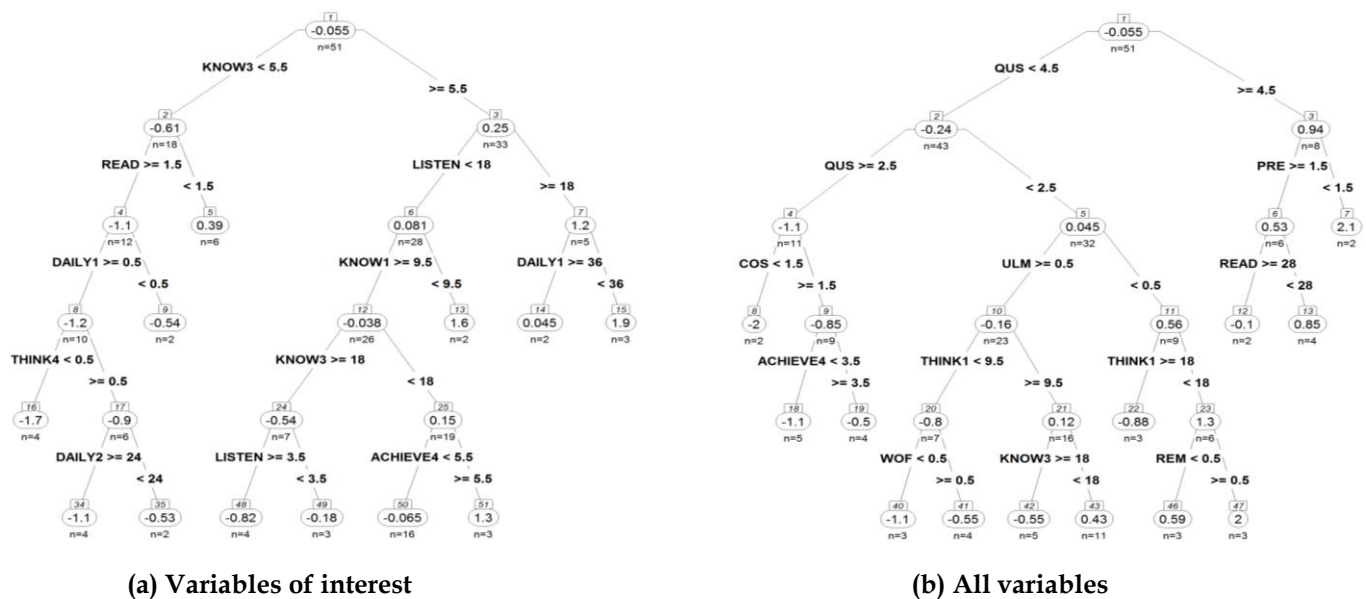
1
-0.055
n=51
KNOW3 < 5.5
>= 5.5
2
-0.61
n=18
READ >= 1.5
< 1.5
4
-1.1
n=12
5
0.39
n=6
DAILY1 >= 0.5
< 0.5
8
-1.2
n=10
9
-0.54
n=2
THINK4 < 0.5
>= 0.5
16
-1.7
n=4
17
-0.9
n=6
DAILY2 >= 24
< 24
34
-1.1
n=4
35
-0.53
n=2
3
0.25
n=33
LISTEN < 18
>= 18
6
0.081
n=28
KNOW1 >= 9.5
< 9.5
12
-0.038
n=26
13
1.6
n=2
KNOW3 >= 18
< 18
24
-0.54
n=7
LISTEN >= 3.5
< 3.5
48
-0.82
n=4
49
-0.18
n=3
25
0.15
n=19
ACHIEVE4 < 5.5
>= 5.5
50
-0.065
n=16
51
1.3
n=3
7
1.2
n=5
DAILY1 >= 36
< 36
14
0.045
n=2
15
1.9
n=3

(a) Variables of interest

1
-0.055
n=51
QUS < 4.5
>= 4.5
2
-0.24
n=43
QUS >= 2.5
< 2.5
4
-1.1
n=11
COS < 1.5
>= 1.5
8
-2
n=2
9
-0.85
n=9
ACHIEVE4 < 3.5
>= 3.5
18
-1.1
n=5
19
-0.5
n=4
5
0.045
n=32
ULM >= 0.5
< 0.5
10
-0.16
n=23
THINK1 < 9.5
>= 9.5
20
-0.8
n=7
WOF < 0.5
>= 0.5
40
-1.1
n=3
41
-0.55
n=4
21
0.12
n=16
KNOW3 >= 18
< 18
42
-0.55
n=5
43
0.43
n=11
11
0.56
n=9
THINK1 >= 18
< 18
22
-0.88
n=3
23
1.3
n=6
REM < 0.5
>= 0.5
46
0.59
n=3
47
2
n=3
3
0.94
n=8
PRE >= 1.5
< 1.5
6
0.53
n=6
READ >= 28
< 28
12
-0.1
n=2
13
0.85
n=4
7
2.1
n=2

(b) All variables